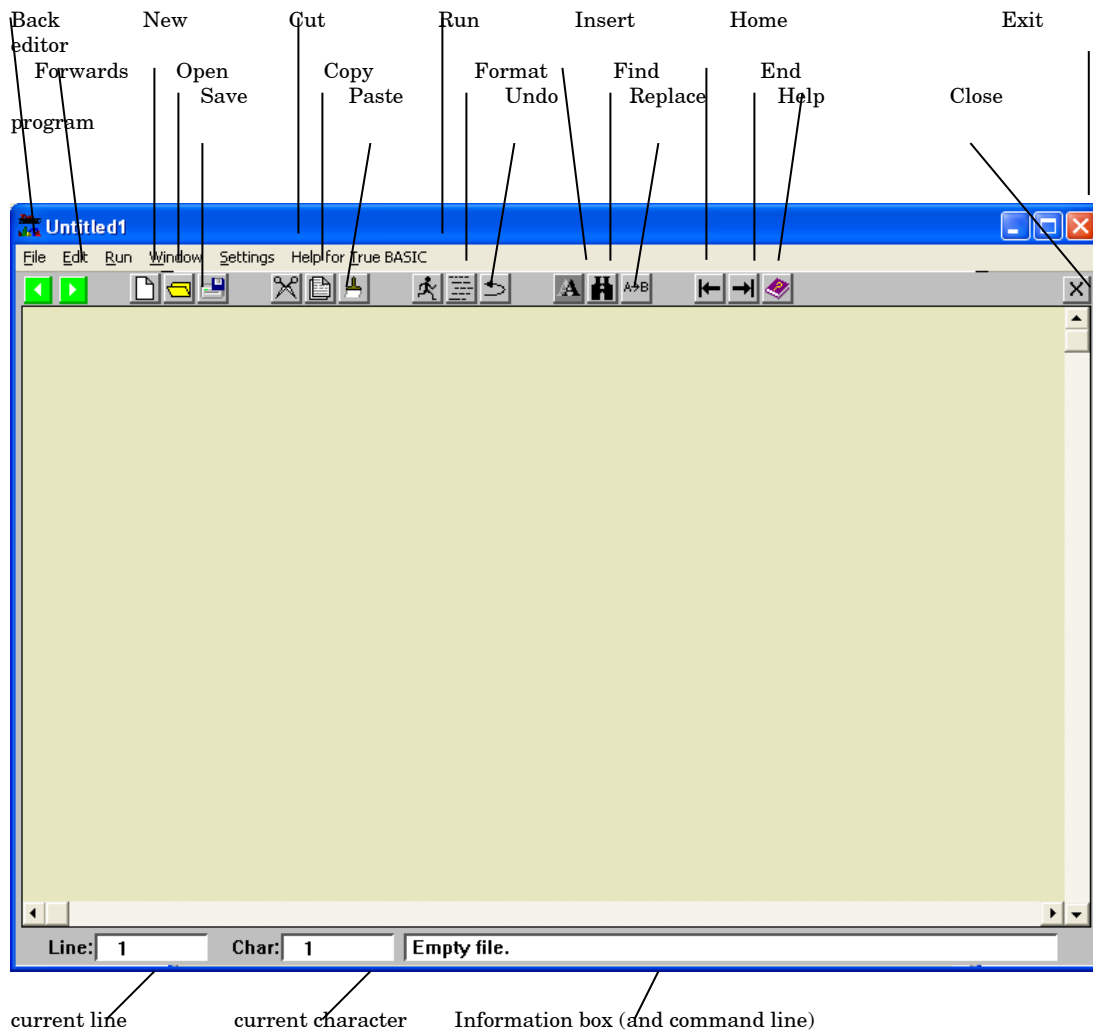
Back New Cut Run Insert Home Exit
editor
Forwards Open Copy Format Find End
Save Paste Undo Replace Help Close
program

Untitled1

File Edit Run Window Settings Help for True BASIC

A>B

Line: 1 Char: 1 Empty file.

current line current character Information box (and command line)